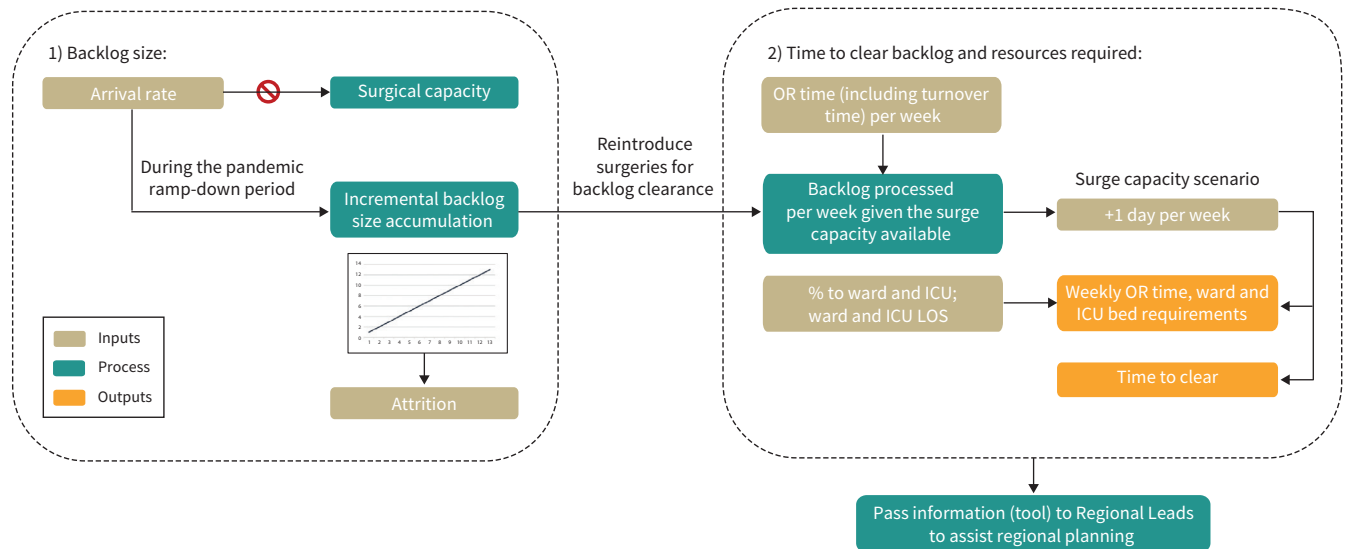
1) Backlog size:

Arrival rate

Surgical capacity

During the pandemic ramp-down period

Incremental backlog size accumulation

14
12
10
8
6
4
2
0
1 2 3 4 5 6 7 8 9 10 11 12 13

Attrition

Inputs
Process
Outputs

Reintroduce surgeries for backlog clearance

2) Time to clear backlog and resources required:

OR time (including turnover time) per week

Backlog processed per week given the surge capacity available

Surge capacity scenario

+1 day per week

% to ward and ICU; ward and ICU LOS

Weekly OR time, ward and ICU bed requirements

Time to clear

Pass information (tool) to Regional Leads to assist regional planning